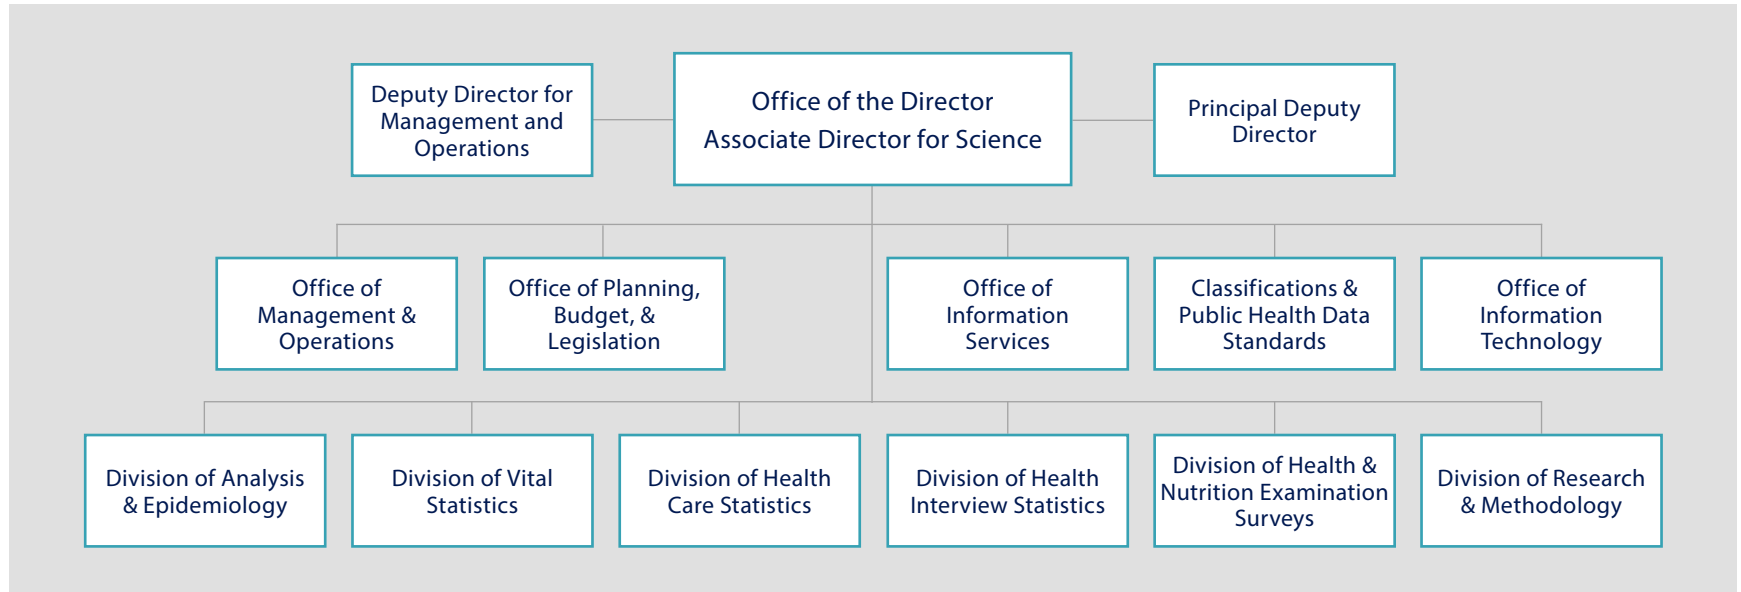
Deputy Director for Management and Operations

Office of the Director
Associate Director for Science

Principal Deputy Director

Office of Management & Operations

Office of Planning, Budget, & Legislation

Office of Information Services

Classifications & Public Health Data Standards

Office of Information Technology

Division of Analysis & Epidemiology

Division of Vital Statistics

Division of Health Care Statistics

Division of Health Interview Statistics

Division of Health & Nutrition Examination Surveys

Division of Research & Methodology